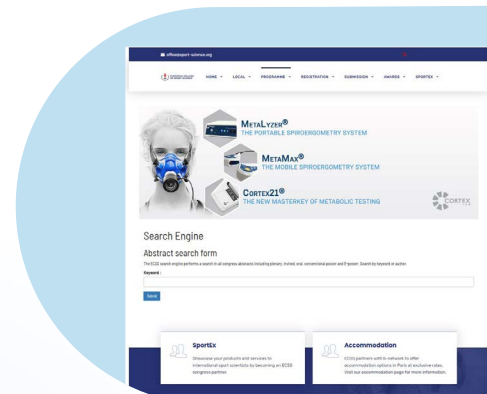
office@sport-science.org

HOME LOCAL PROGRAMME REGISTRATION SUBMISSION AWARDS SPORTEX

METALYZER®
THE PORTABLE SPIROERGOMETRY SYSTEM

METAMAX®
THE MOBILE SPIROERGOMETRY SYSTEM

CORTEX21®
THE NEW MASTERKEY OF METABOLIC TESTING

CORTEX

Search Engine

Abstract search form

The ECSS search engine performs a search in all congress abstracts including plenary, invited, oral, conventional poster and E-poster. Search by keyword or author.

Keyword :

Send

SportEx

Showcase your products and services to international sport scientists by becoming an ECSS congress partner.

Accommodation

ECSS partners with in-network to offer accommodation options in Paris at exclusive rates. Visit our accommodation page for more information.